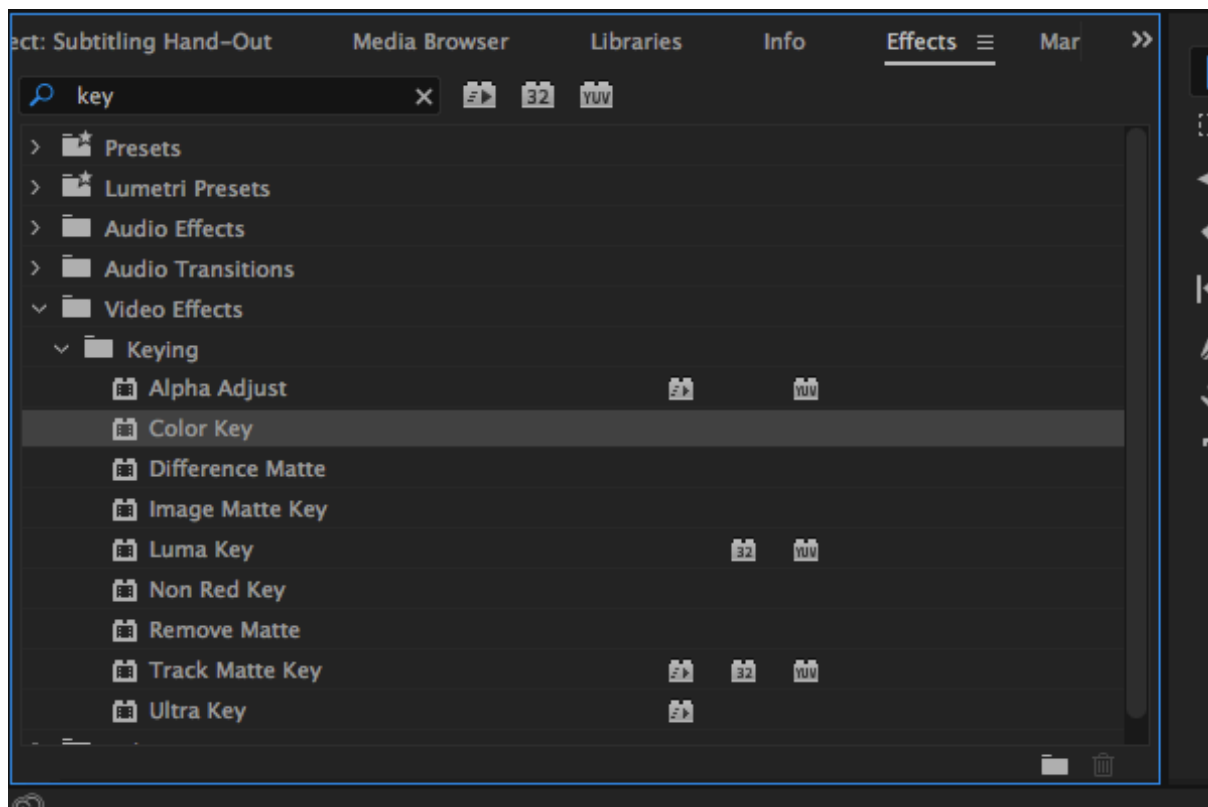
ect: Subtitling Hand-Out Media Browser Libraries Info Effects ≡ Mar »

key × 32 YUV

Presets
Lumetri Presets
Audio Effects
Audio Transitions
Video Effects
Keying
Alpha Adjust YUV
Color Key
Difference Matte
Image Matte Key
Luma Key 32 YUV
Non Red Key
Remove Matte
Track Matte Key 32 YUV
Ultra Key